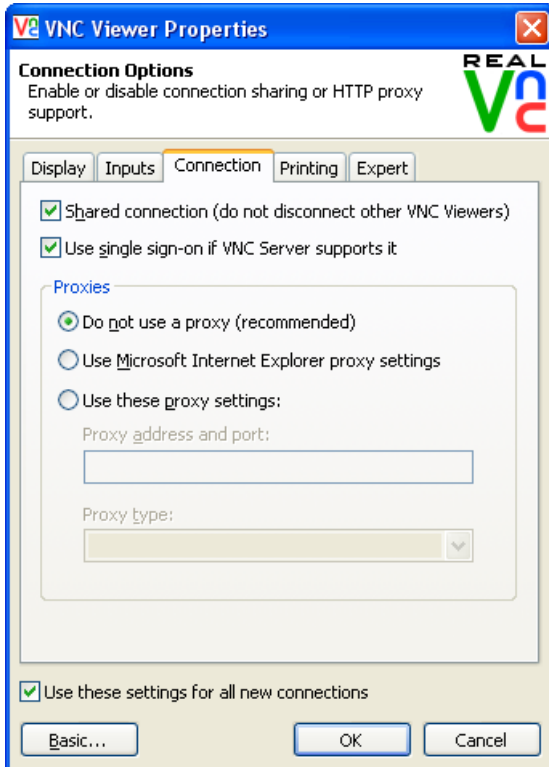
VNC Viewer Properties

Connection Options
Enable or disable connection sharing or HTTP proxy support.

REAL VNC

Display | Inputs | Connection | Printing | Expert

Shared connection (do not disconnect other VNC Viewers)
Use single sign-on if VNC Server supports it

Proxies
Do not use a proxy (recommended)
Use Microsoft Internet Explorer proxy settings
Use these proxy settings:
Proxy address and port:
Proxy type:

Use these settings for all new connections

Basic... | OK | Cancel